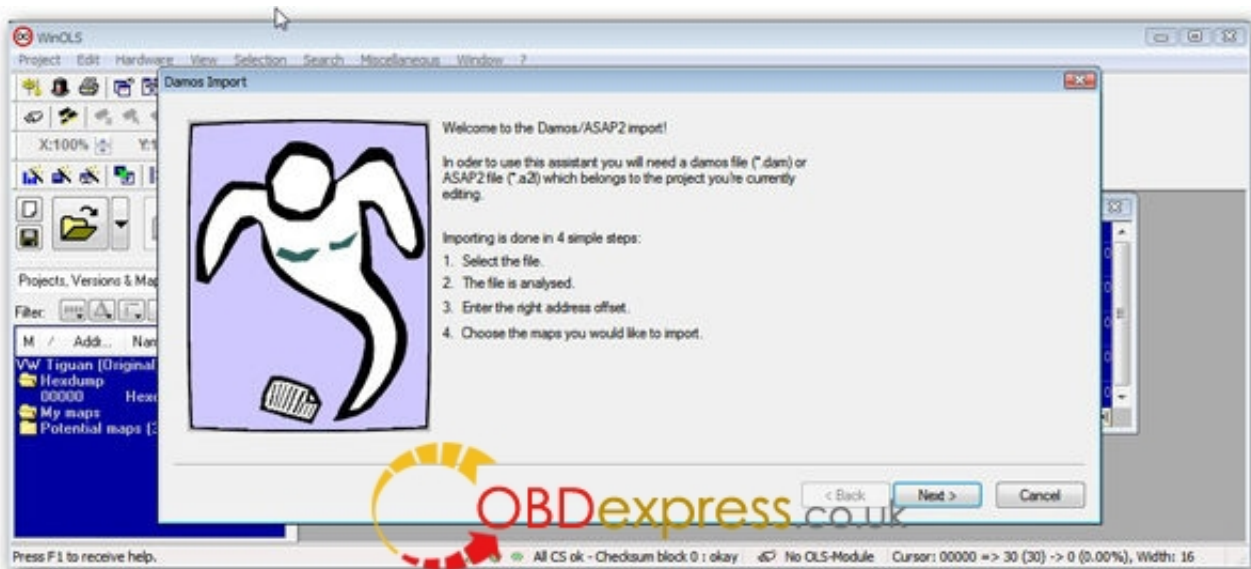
WinOLS

Project Edit Hardware View Selection Search Miscellaneous Window ?

X:100% Y:1

Projects, Versions & Ma

Filter:

M / Addr... Nar

VW Tiguan (Original
Hexdump
00000 Hex
My maps
Potential maps (3

Damos Import

Welcome to the Damos/ASAP2 import!

In oder to use this assistant you will need a damos file (*.dam) or ASAP2 file (*.a2l) which belongs to the project you're currently editing.

Importing is done in 4 simple steps:

1. Select the file.

2. The file is analysed.

3. Enter the right address offset.

4. Choose the maps you would like to import.

< Back Next > Cancel

OBDexpress.co.uk

Press F1 to receive help. All CS ok - Checksum block 0 : okay No OLS-Module Cursor: 00000 => 30 (30) -> 0 (0.00%), Width: 16